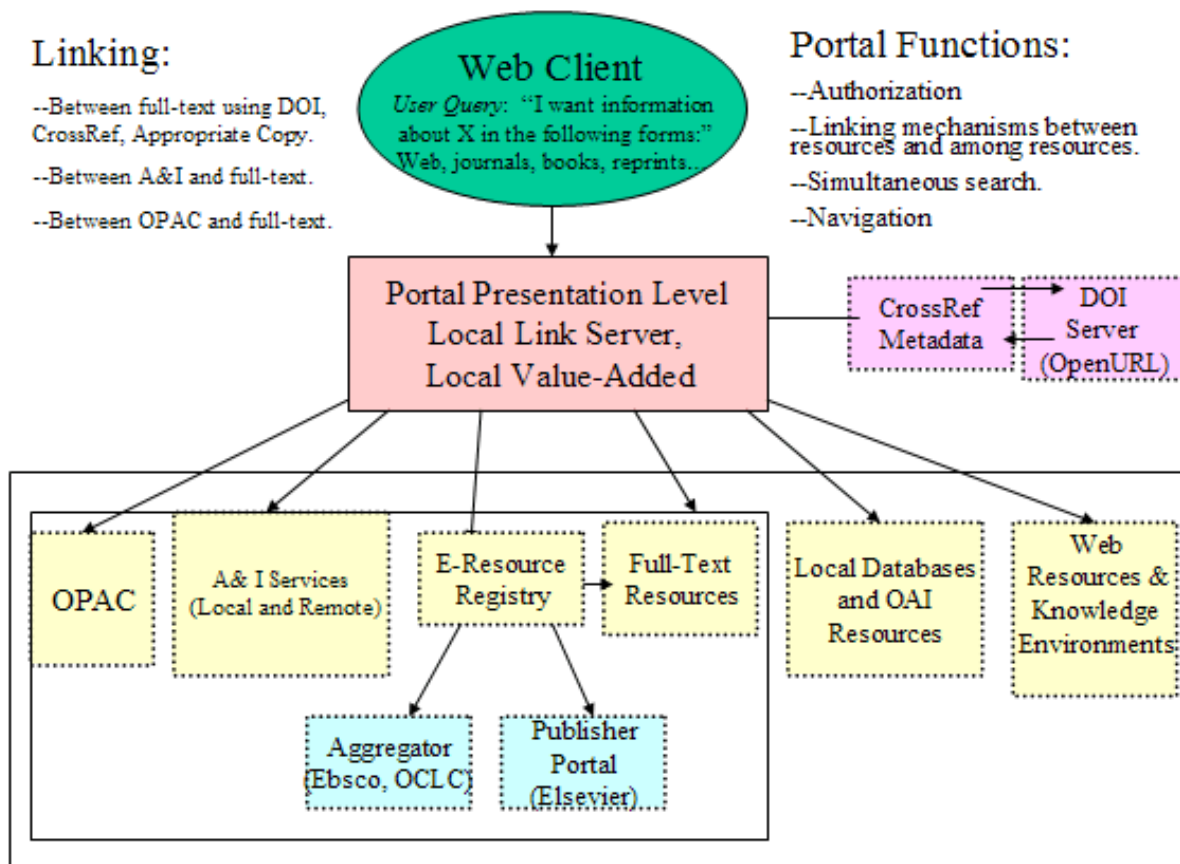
Linking:

--Between full-text using DOI, CrossRef, Appropriate Copy.

--Between A&I and full-text.

--Between OPAC and full-text.

Web Client
User Query: "I want information about X in the following forms:" Web, journals, books, reprints..

Portal Functions:

--Authorization

--Linking mechanisms between resources and among resources.

--Simultaneous search.

--Navigation

Portal Presentation Level
Local Link Server,
Local Value-Added

CrossRef Metadata

DOI Server (OpenURL)

OPAC

A& I Services (Local and Remote)

E-Resource Registry

Full-Text Resources

Local Databases and OAI Resources

Web Resources & Knowledge Environments

Aggregator (Ebsco, OCLC)

Publisher Portal (Elsevier)